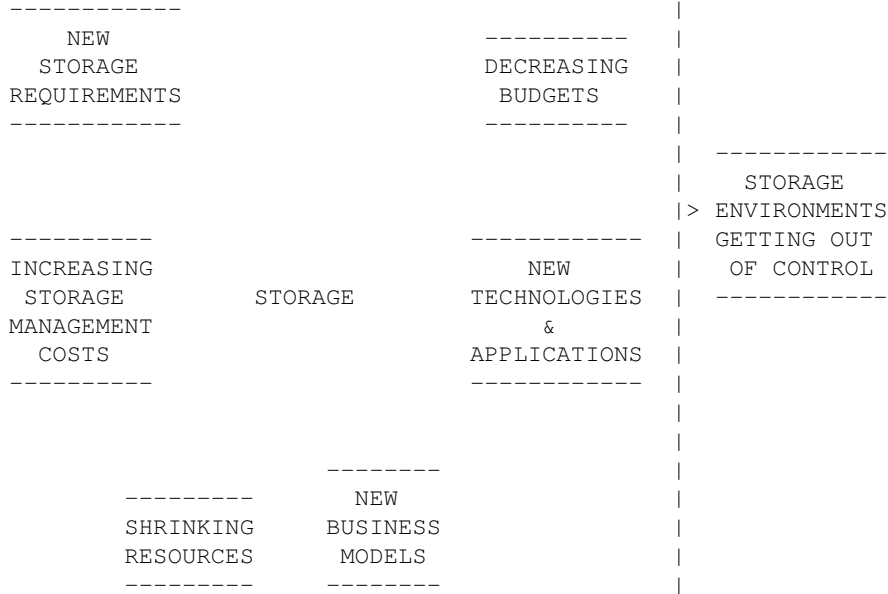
NEW STORAGE REQUIREMENTS

DECREASING BUDGETS

STORAGE ENVIRONMENTS GETTING OUT OF CONTROL

INCREASING STORAGE MANAGEMENT COSTS

STORAGE

NEW TECHNOLOGIES & APPLICATIONS

SHRINKING RESOURCES

NEW BUSINESS MODELS